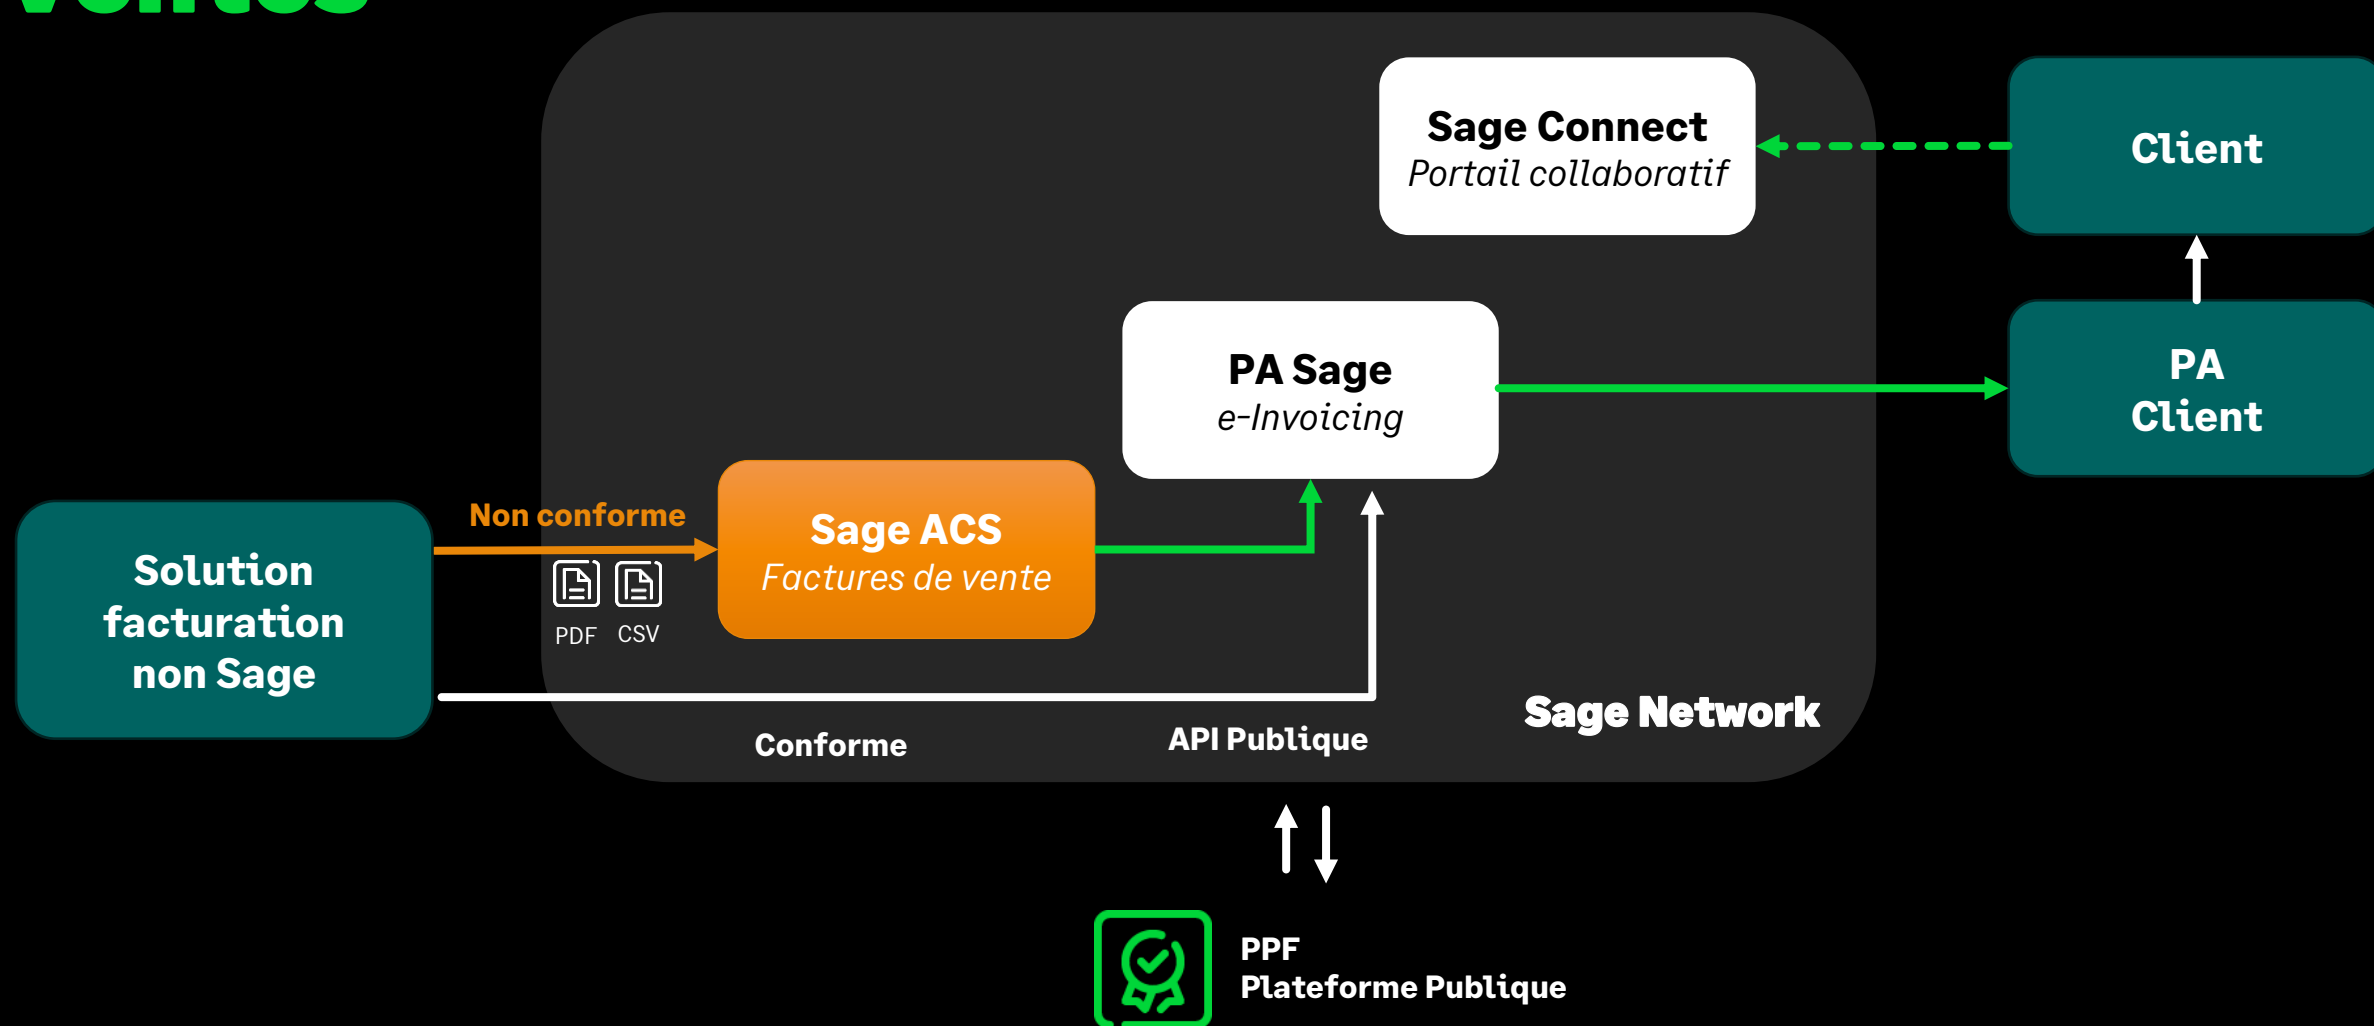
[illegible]

Sage Connect
Portail collaboratif

Client

PA Sage
e-Invoicing

PA Client

Non conforme

Sage ACS
Factures de vente

Solution facturation non Sage

PDF CSV

Sage Network

Conforme

API Publique

PPF
Plateforme Publique